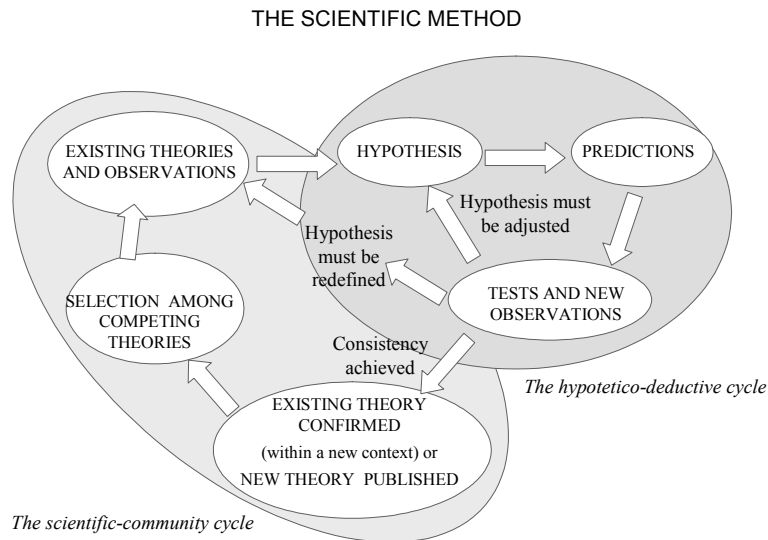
THE SCIENTIFIC METHOD

EXISTING THEORIES AND OBSERVATIONS

HYPOTHESIS

PREDICTIONS

Hypothesis must be adjusted

Hypothesis must be redefined

SELECTION AMONG COMPETING THEORIES

TESTS AND NEW OBSERVATIONS

Consistency achieved

The hypotetico-deductive cycle

EXISTING THEORY CONFIRMED

(within a new context) or

NEW THEORY PUBLISHED

The scientific-community cycle